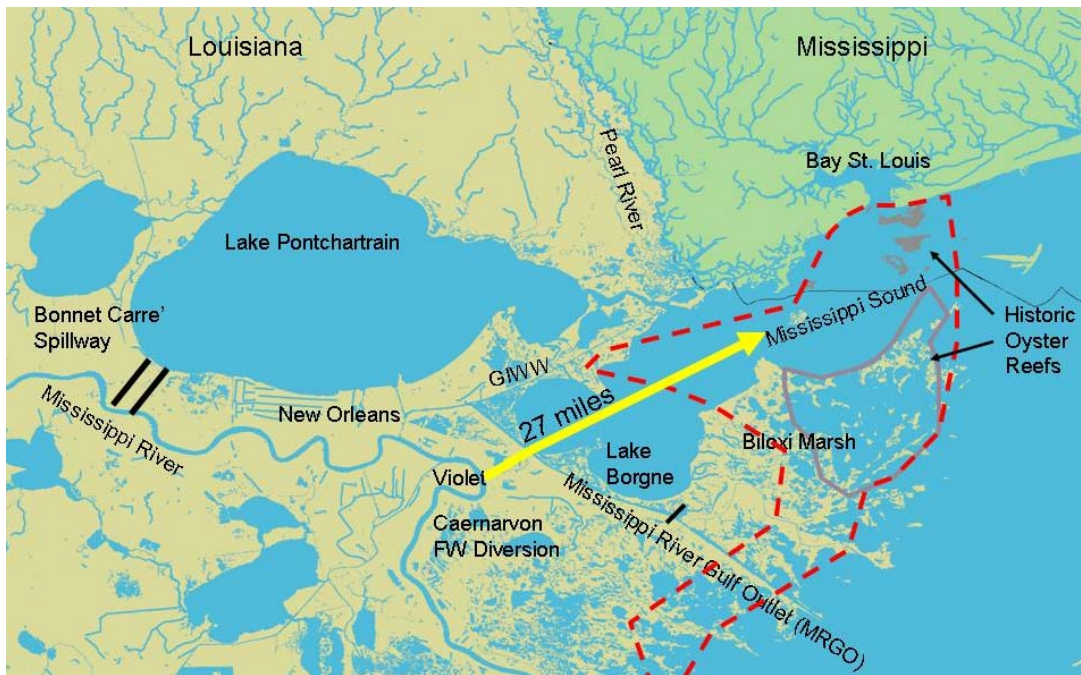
Louisiana

Mississippi

Pearl River

Bay St. Louis

Lake Pontchartrain

Bonnet Carre' Spillway

Mississippi River

New Orleans

GIWW

27 miles

Mississippi Sound

Historic Oyster Reefs

Bilcxi Marsh

Lake Borgne

Violet

Caernarvon FW Diversion

Mississippi River Gulf Outlet (MRGO)